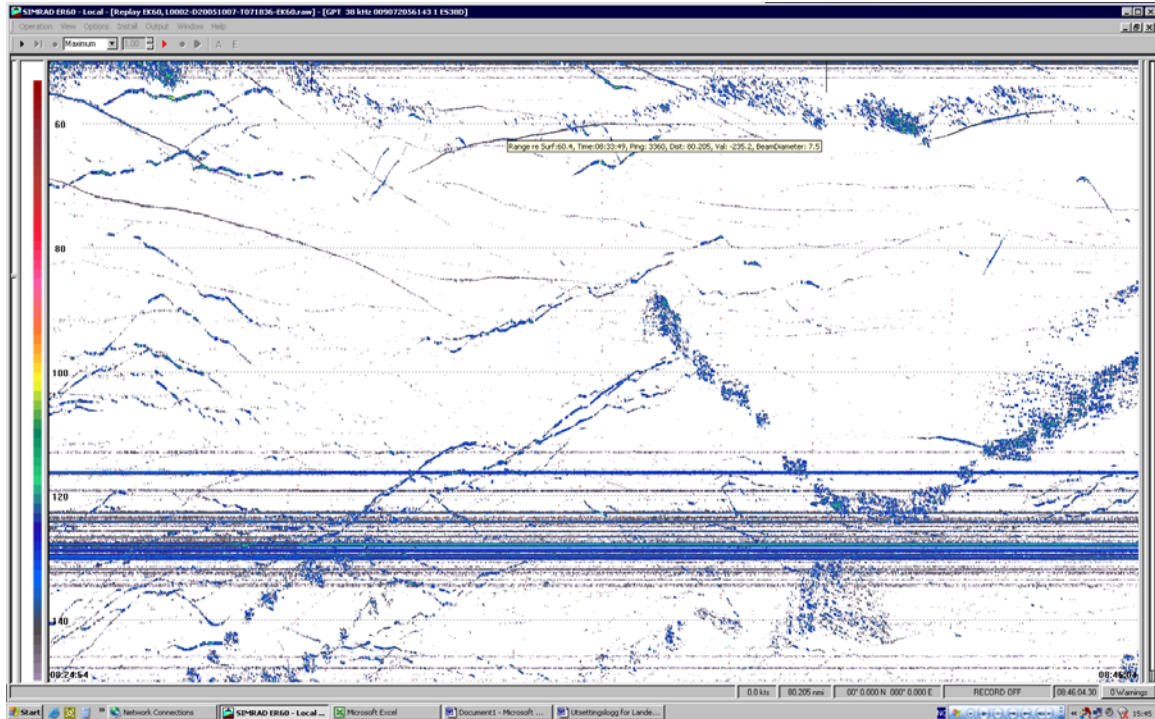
SIMRAD ER60 - Local - [Replay EK60, L0002-D20051007-T071836-EK60.raw] - [GPT 38 kHz 009072056143 1 ES38D]
Operation View Options Install Output Window Help
Maximum 1.00 A E
60
Range re Surf:60.4, Time:08:33:49, Ping: 3360, Dist: 80.205, Val: -235.2, BeamDiameter: 7.5
80
100
120
140
08:24:54
08:46:04
0.0 kts 80.205 nmi 00° 0.000 N 000° 0.000 E RECORD OFF 08:46:04.30 0 Warnings
Start Network Connections SIMRAD ER60 - Local ... Microsoft Excel Document1 - Microsoft ... Utsettingslogg for Lande... 15:45